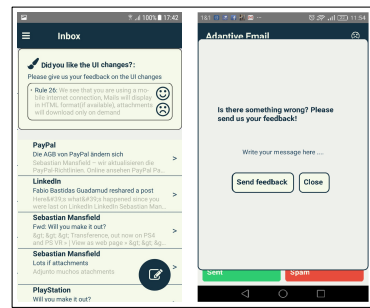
100% 17:42

Inbox

Did you like the UI changes?
Please give us your feedback on the UI changes

Rule 26: We see that you are using a mobile internet connection. Mails will display in HTML format(if available), attachments will download only on demand

PayPal
Die AGB von PayPal ändern sich
Sebastian Mansfield – wir aktualisieren die PayPal-Richtlinien. Online ansehen PayPal Pa...

LinkedIn
Fabio Bastidas Guadamud reshared a post
Here&#39;s what&#39;s happened since you were last on LinkedIn LinkedIn Sebastian Man...

Sebastian Mansfield
Fwd: Will you make it out?
&gt; &gt; &gt; Transference, out now on PS4 and PS VR » | View as web page » &gt; &gt; &gt;

Sebastian Mansfield
Lots if attachments
Adjunto muchos attachments

PlayStation
Will you make it out?

11:54

Adaptive Email

Is there something wrong? Please send us your feedback!

Write your message here ....

Send feedback
Close

Sent
Spam